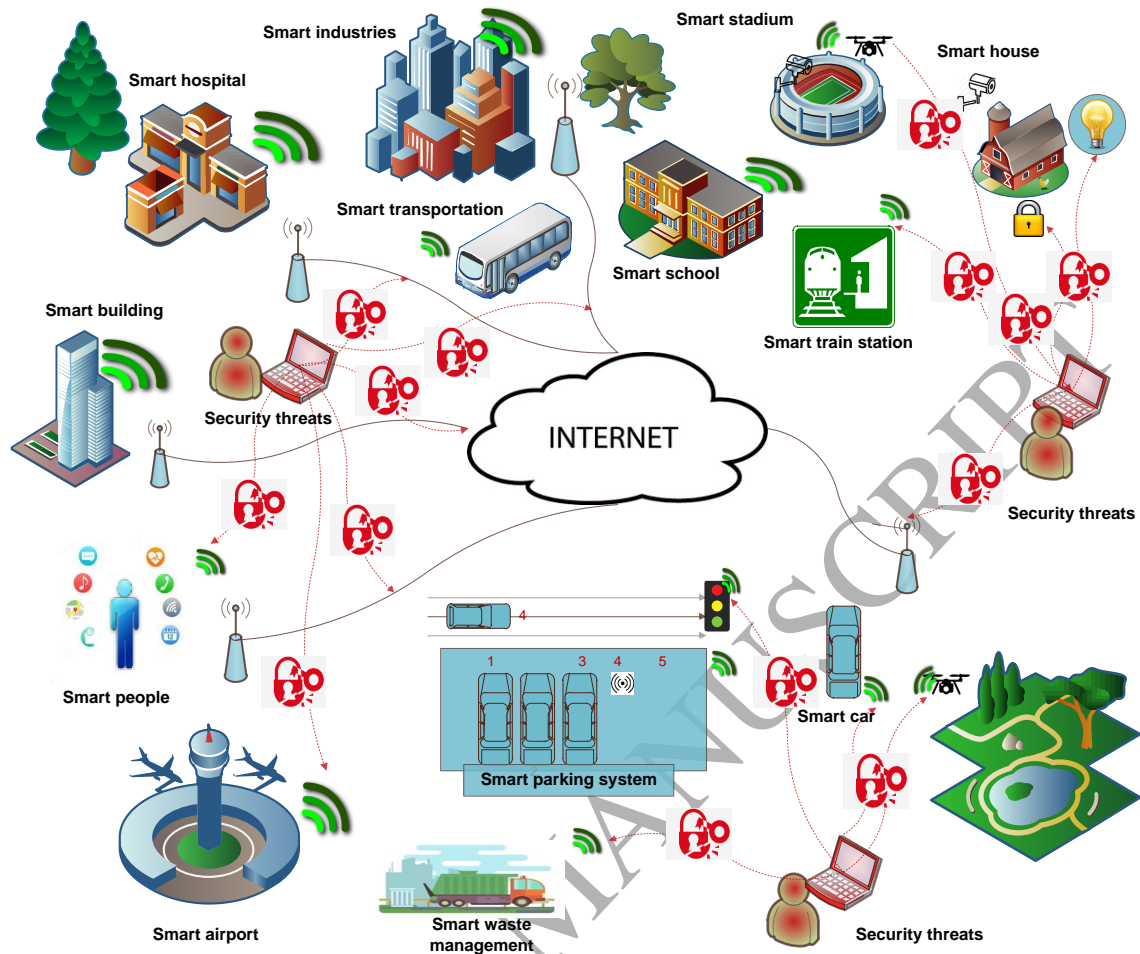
Smart industries

Smart stadium

Smart hospital

Smart house

Smart transportation

Smart school

Smart building

Smart train station

Security threats

INTERNET

Security threats

Smart people

4

1

3

4

5

Smart car

Smart parking system

Smart airport

Smart waste management

Security threats

ACCEPTED MANUSCRIPT